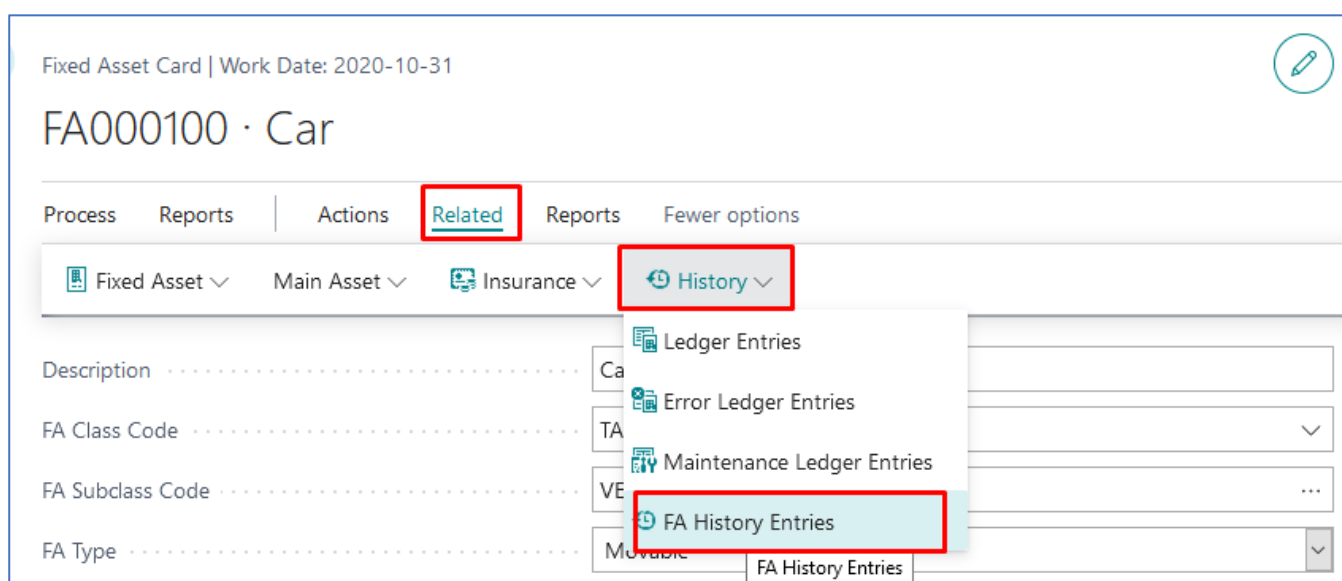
Fixed Asset Card | Work Date: 2020-10-31

FA000100 · Car

Process Reports Actions Related Reports Fewer options

Fixed Asset Main Asset Insurance History

Ledger Entries
Error Ledger Entries
Maintenance Ledger Entries
FA History Entries
FA History Entries

Description Ca
FA Class Code TA
FA Subclass Code VE
FA Type Movable